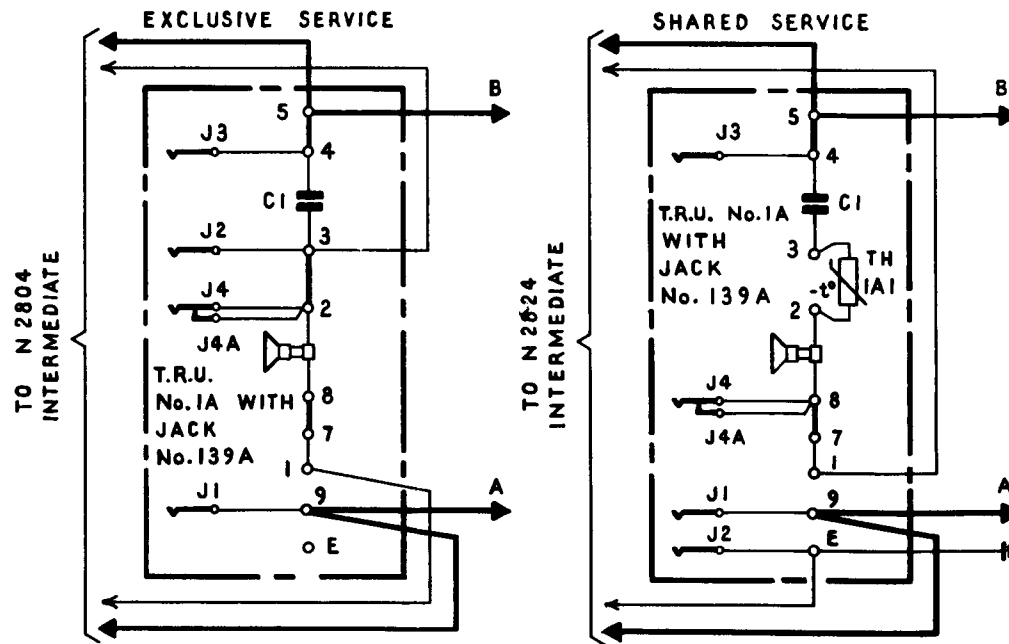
EXCLUSIVE SERVICE

TO N 2804 INTERMEDIATE

B

5

J3

4

C1

J2

3

J4

2

J4A

T.R.U. No. 1A WITH JACK No. 139A

8

7

1

J1

9

A

E

SHARED SERVICE

TO N 2624 INTERMEDIATE

B

5

J3

4

C1

T.R.U. No. 1A WITH JACK No. 139A

3

TH 1A1

$-t°$

2

J4

8

J4A

7

1

J1

9

A

J2

E